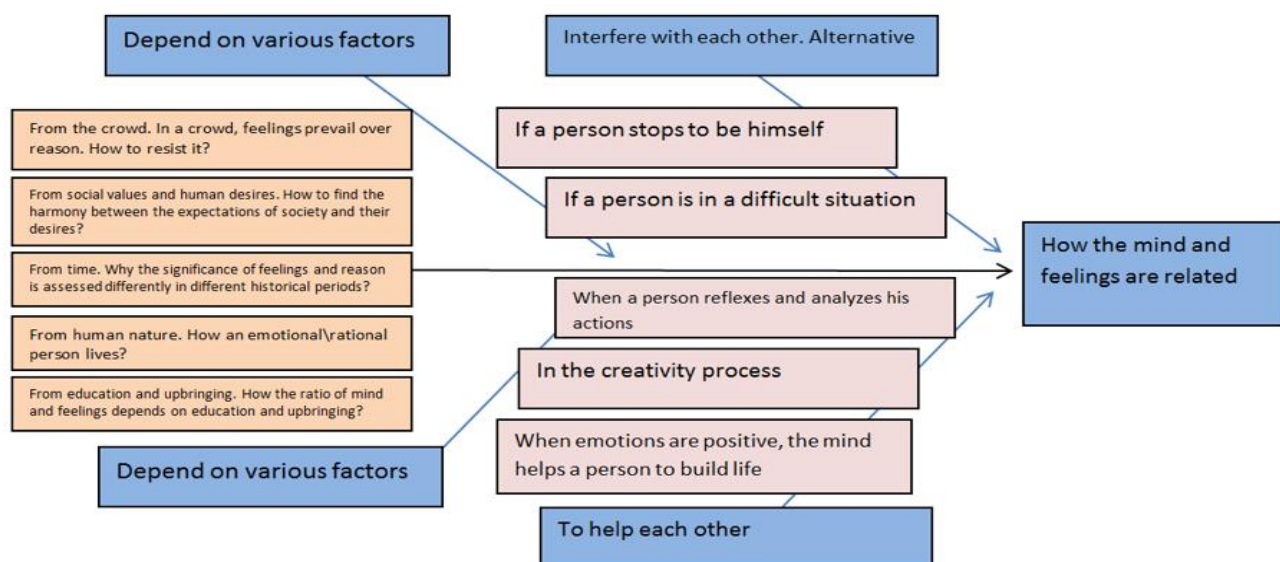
Depend on various factors

Interfere with each other. Alternative

From the crowd. In a crowd, feelings prevail over reason. How to resist it?

If a person stops to be himself

From social values and human desires. How to find the harmony between the expectations of society and their desires?

If a person is in a difficult situation

How the mind and feelings are related

From time. Why the significance of feelings and reason is assessed differently in different historical periods?

When a person reflexes and analyzes his actions

From human nature. How an emotional\rational person lives?

In the creativity process

From education and upbringing. How the ratio of mind and feelings depends on education and upbringing?

When emotions are positive, the mind helps a person to build life

Depend on various factors

To help each other